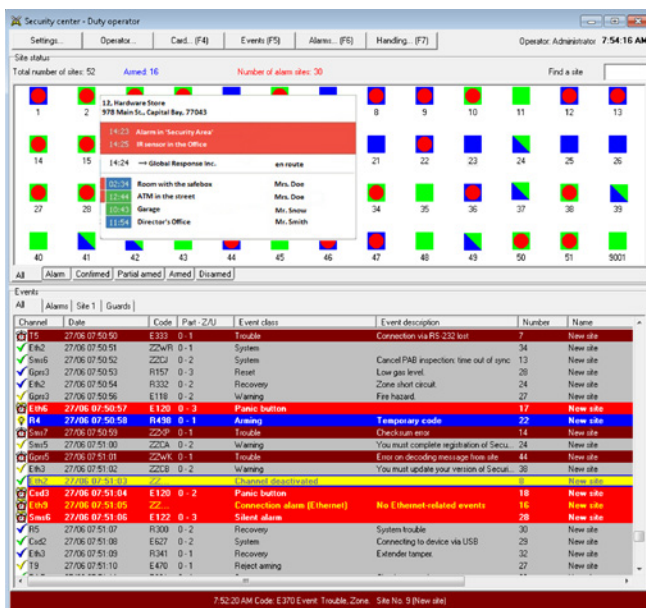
Security center - Duty operator

Settings... | Operator... | Card... (F4) | Events (F5) | Alarms... (F6) | Handling... (F7) | Operator: Administrator 7:54:16 AM

Site status
Total number of sites: 52 Armed: 16 Number of alarm sites: 30 Find a site

1 2 8 9 10 11 12 13
14 15 21 22 23 24 25 26
27 28 34 35 36 37 38 39
40 41 42 43 44 45 46 47 48 49 50 51 9001

12. Hardware Store
978 Main St., Capital Bay, 77043

14:23 Alarm in 'Security Area'
14:25 IR sensor in the Office
14:24 → Global Response Inc. en route
02:34 Room with the safebox Mrs. Doe
12:44 ATM in the street Mrs. Doe
10:43 Garage Mr. Snow
11:54 Director's Office Mr. Smith

All | Alarm | Confirmed | Partial armed | Armed | Disarmed

Events
All | Alarms | Site 1 | Guards

| Channel | Date | Code | Part - Z/U | Event class | Event description | Number | Name |
|---|---|---|---|---|---|---|---|
| T5 | 27/06 07:50:50 | E333 | 0 - 1 | Trouble | Connection via RS-232 lost | 7 | New site |
| Eth2 | 27/06 07:50:51 | ZZWR | 0 - 1 | System | | 34 | New site |
| Sms6 | 27/06 07:50:52 | ZZCJ | 0 - 2 | System | Cancel PAB inspection: time out of sync | 13 | New site |
| Gprs3 | 27/06 07:50:53 | R157 | 0 - 3 | Reset | Low gas level. | 28 | New site |
| Eth2 | 27/06 07:50:54 | R332 | 0 - 2 | Recovery | Zone short circuit. | 24 | New site |
| Gprs3 | 27/06 07:50:56 | E118 | 0 - 2 | Warning | Fire hazard. | 27 | New site |
| Eth6 | 27/06 07:50:57 | E120 | 0 - 3 | Panic button | | 17 | New site |
| R4 | 27/06 07:50:58 | R498 | 0 - 1 | Arming | Temporary code | 22 | New site |
| Sms7 | 27/06 07:50:59 | ZZXP | 0 - 1 | Trouble | Checksum error | 14 | New site |
| Sms5 | 27/06 07:51:00 | ZZCA | 0 - 2 | Warning | You must complete registration of Secur... | 24 | New site |
| Gprs5 | 27/06 07:51:01 | ZZWK | 0 - 1 | Trouble | Error on decoding message from site | 44 | New site |
| Eth3 | 27/06 07:51:02 | ZZCB | 0 - 2 | Warning | You must update your version of Securi... | 38 | New site |
| Eth2 | 27/06 07:51:03 | ZZ... | | Channel deactivated | | 8 | New site |
| Csd3 | 27/06 07:51:04 | E120 | 0 - 2 | Panic button | | 18 | New site |
| Eth9 | 27/06 07:51:05 | ZZ... | | Connection alarm (Ethernet) | No Ethernet-related events | 16 | New site |
| Sms6 | 27/06 07:51:06 | E122 | 0 - 3 | Silent alarm | | 28 | New site |
| R5 | 27/06 07:51:07 | R300 | 0 - 2 | Recovery | System trouble | 30 | New site |
| Csd2 | 27/06 07:51:08 | E627 | 0 - 2 | System | Connecting to device via USB | 29 | New site |
| Eth3 | 27/06 07:51:09 | R341 | 0 - 1 | Recovery | Extender tamper. | 32 | New site |
| T9 | 27/06 07:51:10 | E470 | 0 - 1 | Reject arming | | 27 | New site |

7:52:20 AM Code: E370 Event: Trouble, Zone. Site No. 9 (New site)